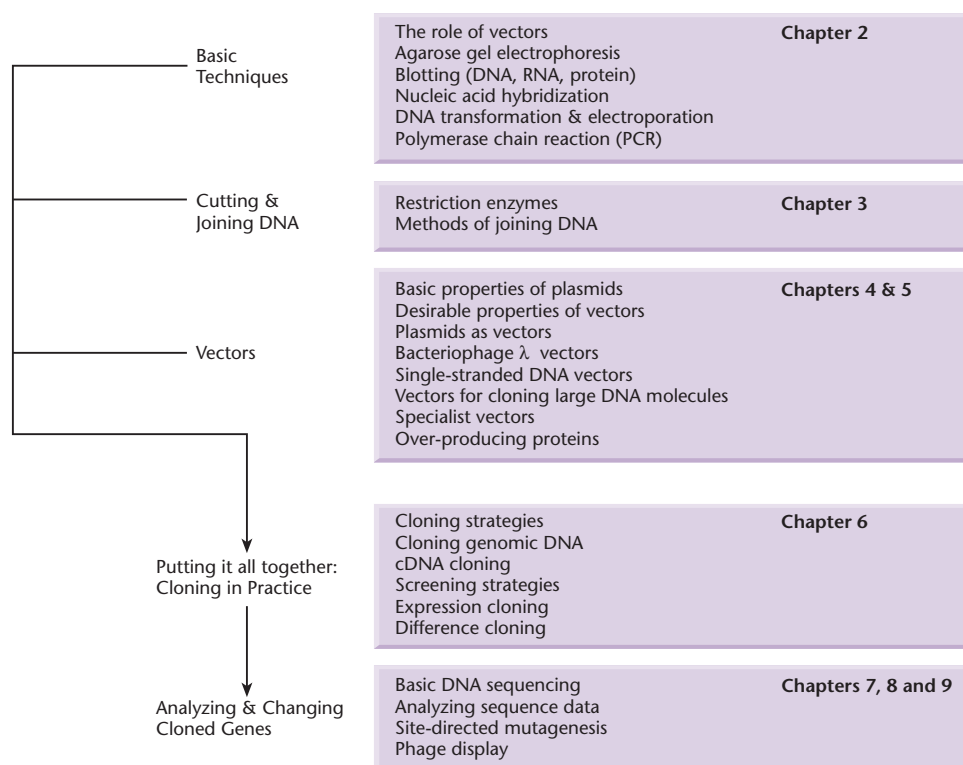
Basic Techniques

The role of vectors
Agarose gel electrophoresis
Blotting (DNA, RNA, protein)
Nucleic acid hybridization
DNA transformation & electroporation
Polymerase chain reaction (PCR)

Chapter 2

Cutting & Joining DNA

Restriction enzymes
Methods of joining DNA

Chapter 3

Vectors

Basic properties of plasmids
Desirable properties of vectors
Plasmids as vectors
Bacteriophage $\lambda$ vectors
Single-stranded DNA vectors
Vectors for cloning large DNA molecules
Specialist vectors
Over-producing proteins

Chapters 4 & 5

Putting it all together: Cloning in Practice

Cloning strategies
Cloning genomic DNA
cDNA cloning
Screening strategies
Expression cloning
Difference cloning

Chapter 6

Analyzing & Changing Cloned Genes

Basic DNA sequencing
Analyzing sequence data
Site-directed mutagenesis
Phage display

Chapters 7, 8 and 9